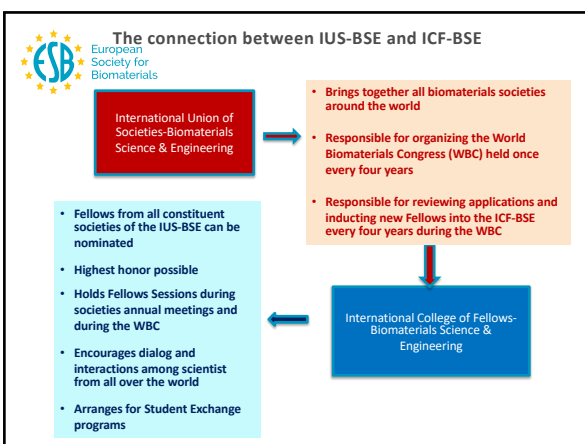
ESB European Society for Biomaterials

The connection between IUS-BSE and ICF-BSE

International Union of Societies-Biomaterials Science & Engineering

- Brings together all biomaterials societies around the world
- Responsible for organizing the World Biomaterials Congress (WBC) held once every four years
- Responsible for reviewing applications and inducting new Fellows into the ICF-BSE every four years during the WBC

- Fellows from all constituent societies of the IUS-BSE can be nominated
- Highest honor possible
- Holds Fellows Sessions during societies annual meetings and during the WBC
- Encourages dialog and interactions among scientist from all over the world
- Arranges for Student Exchange programs

International College of Fellows-Biomaterials Science & Engineering